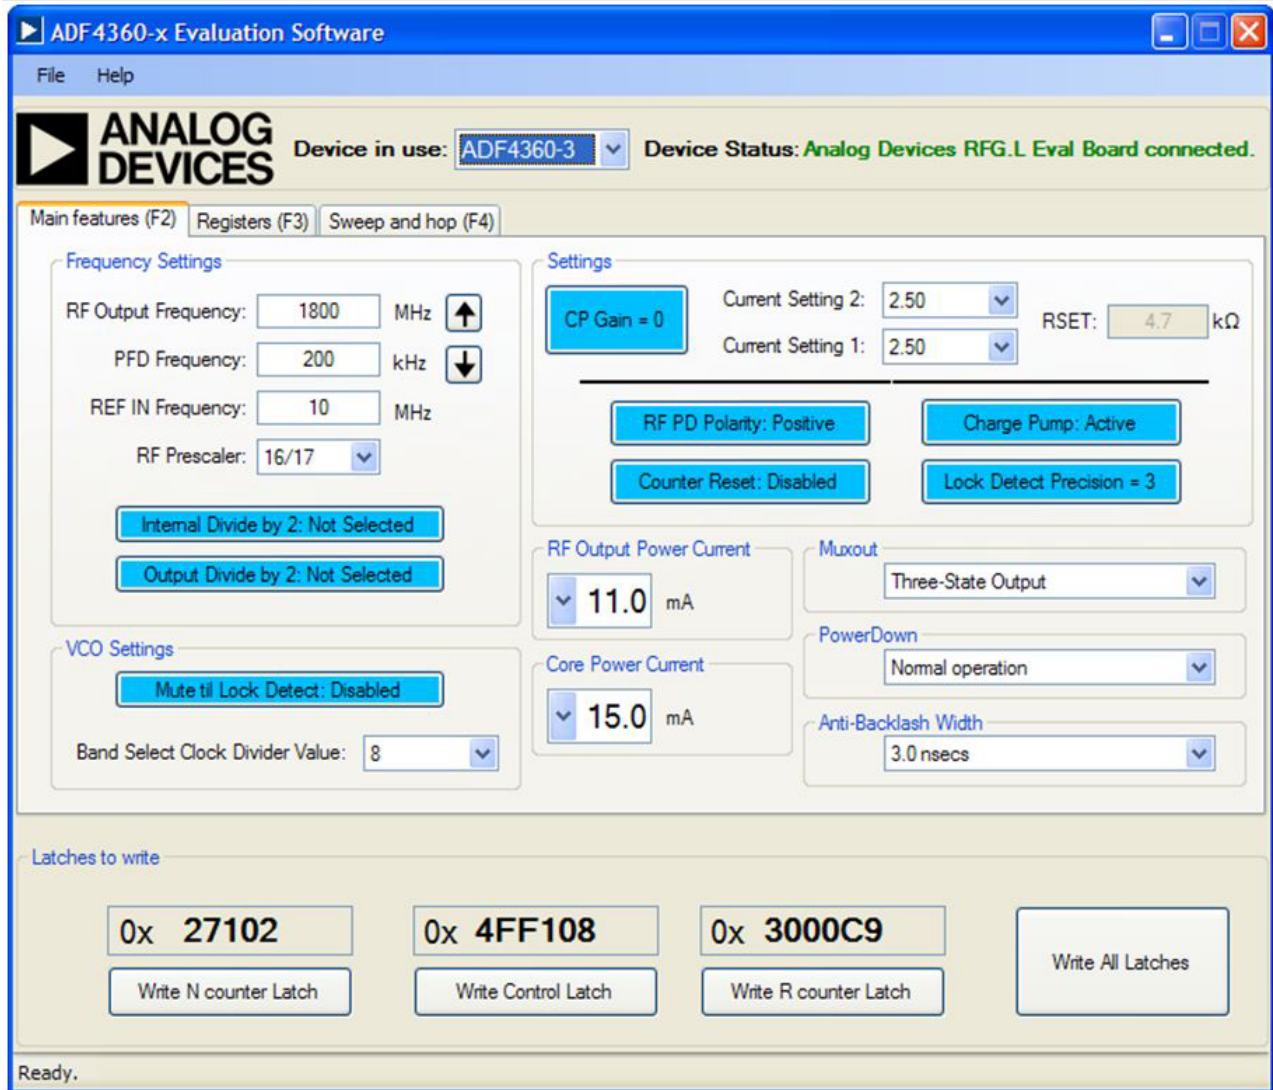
ADF4360-x Evaluation Software

File Help

ANALOG DEVICES

Device in use: ADF4360-3

Device Status: Analog Devices RFG.L Eval Board connected.

Main features (F2) Registers (F3) Sweep and hop (F4)

Frequency Settings

RF Output Frequency: 1800 MHz

PFD Frequency: 200 kHz

REF IN Frequency: 10 MHz

RF Prescaler: 16/17

Internal Divide by 2: Not Selected

Output Divide by 2: Not Selected

VCO Settings

Mute til Lock Detect: Disabled

Band Select Clock Divider Value: 8

Settings

CP Gain = 0

Current Setting 2: 2.50

Current Setting 1: 2.50

RSET: 4.7 kΩ

RF PD Polarity: Positive

Charge Pump: Active

Counter Reset: Disabled

Lock Detect Precision = 3

RF Output Power Current

11.0 mA

Core Power Current

15.0 mA

Muxout

Three-State Output

PowerDown

Normal operation

Anti-Backlash Width

3.0 nsecs

Latches to write

0x 27102

Write N counter Latch

0x 4FF108

Write Control Latch

0x 3000C9

Write R counter Latch

Write All Latches

Ready.